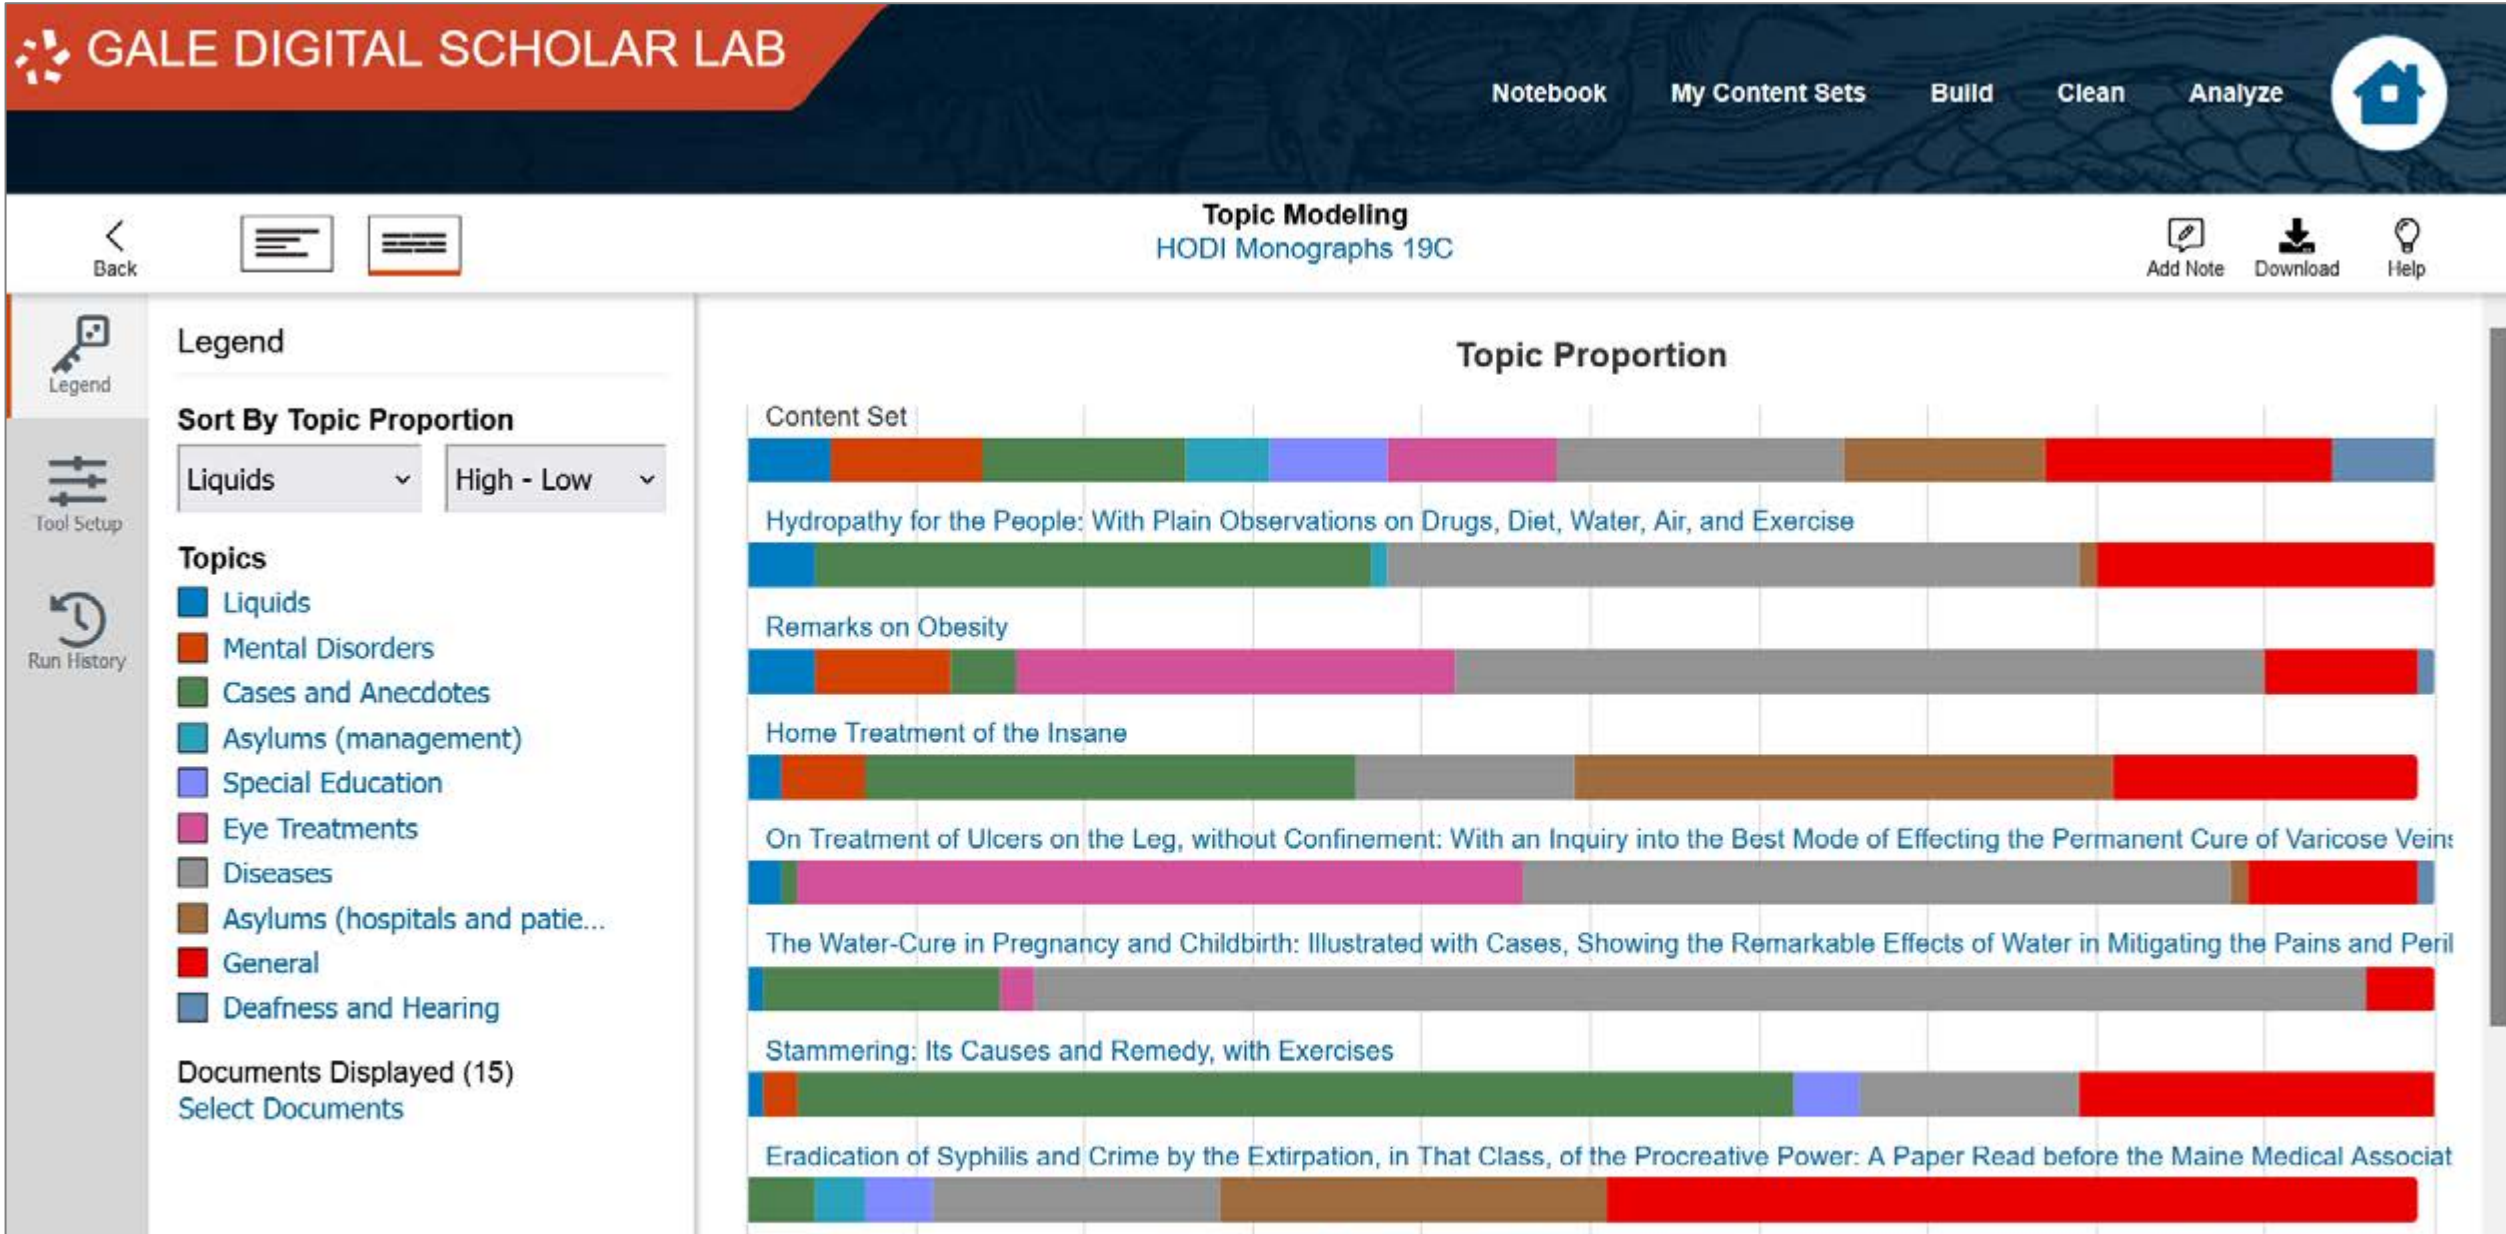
GALE DIGITAL SCHOLAR LAB

Notebook My Content Sets Build Clean Analyze

Back

Topic Modeling
HODI Monographs 19C

Add Note Download Help

Legend

Tool Setup

Run History

Legend

Sort By Topic Proportion

Liquids High - Low

Topics
Liquids
Mental Disorders
Cases and Anecdotes
Asylums (management)
Special Education
Eye Treatments
Diseases
Asylums (hospitals and patie...
General
Deafness and Hearing

Documents Displayed (15)
Select Documents

Topic Proportion

Content Set

Hydropathy for the People: With Plain Observations on Drugs, Diet, Water, Air, and Exercise

Remarks on Obesity

Home Treatment of the Insane

On Treatment of Ulcers on the Leg, without Confinement: With an Inquiry into the Best Mode of Effecting the Permanent Cure of Varicose Veins

The Water-Cure in Pregnancy and Childbirth: Illustrated with Cases, Showing the Remarkable Effects of Water in Mitigating the Pains and Peril

Stammering: Its Causes and Remedy, with Exercises

Eradication of Syphilis and Crime by the Extirpation, in That Class, of the Procreative Power: A Paper Read before the Maine Medical Associat